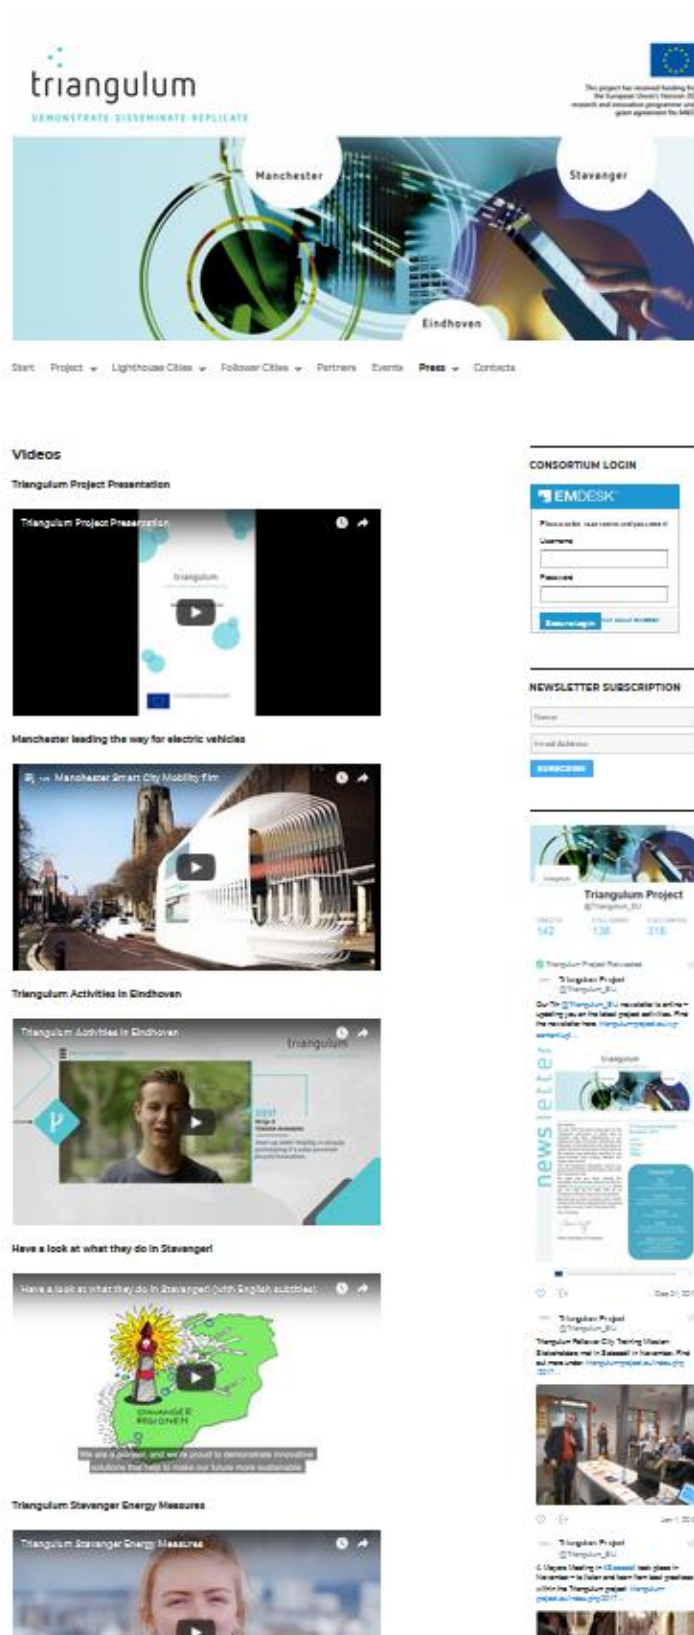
triangulum

DEMONSTRATE·DISSEMINATE·REPLICATE

This project has received funding from the European Union's Horizon 2020 research and innovation programme under grant agreement No 646578

Manchester

Stavanger

Eindhoven

Start Project Lighthouse Cities Follower Cities Partners Events Press Contacts

Videos

Triangulum Project Presentation

Triangulum Project Presentation

triangulum

Manchester leading the way for electric vehicles

Manchester Smart City Mobility film

Triangulum Activities in Eindhoven

Triangulum Activities in Eindhoven

triangulum

Have a look at what they do in Stavanger!

Have a look at what they do in Stavanger! (with English subtitles)

STAVANGER REGIONEN

We are a pioneer, and we're proud to demonstrate innovative solutions that help to make our future more sustainable

Triangulum Stavanger Energy Measures

Triangulum Stavanger Energy Measures

CONSORTIUM LOGIN

EMDESK

Please enter your name and password

Username

Password

Secure Login

NEWSLETTER SUBSCRIPTION

Name

E-mail Address

SUBSCRIBE

Triangulum Project
@Triangulum_EU

TWEETS 142 FOLLOWING 138 FOLLOWERS 318

Triangulum Project Retweeted

Triangulum Project
@Triangulum_EU

newsletter

Triangulum Project
@Triangulum_EU

Triangulum Project
@Triangulum_EU